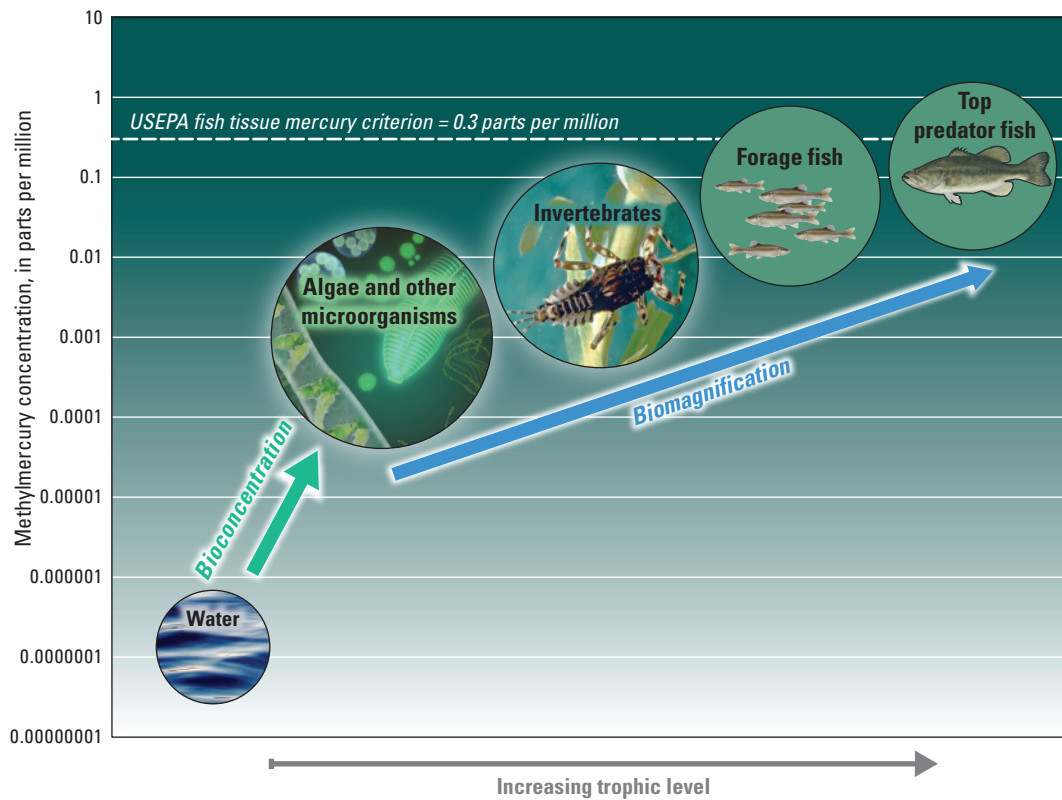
10
1
0.1
0.01
0.001
0.0001
0.00001
0.000001
0.0000001
0.00000001

Methylmercury concentration, in parts per million

USEPA fish tissue mercury criterion = 0.3 parts per million

Top predator fish

Forage fish

Invertebrates

Algae and other microorganisms

Biomagnification

Bioconcentration

Water

Increasing trophic level